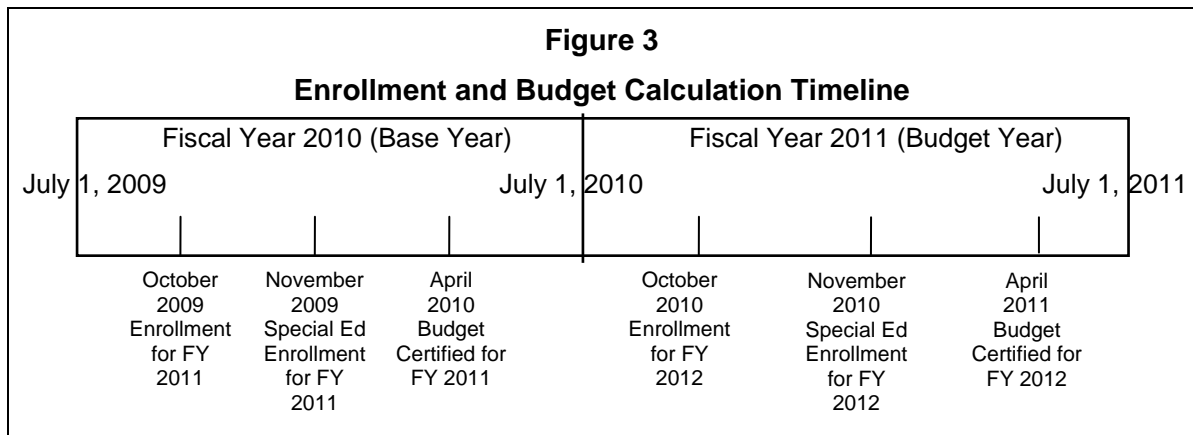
Figure 3

Enrollment and Budget Calculation Timeline

Fiscal Year 2010 (Base Year)

Fiscal Year 2011 (Budget Year)

July 1, 2009

July 1, 2010

July 1, 2011

October 2009 Enrollment for FY 2011

November 2009 Special Ed Enrollment for FY 2011

April 2010 Budget Certified for FY 2011

October 2010 Enrollment for FY 2012

November 2010 Special Ed Enrollment for FY 2012

April 2011 Budget Certified for FY 2012